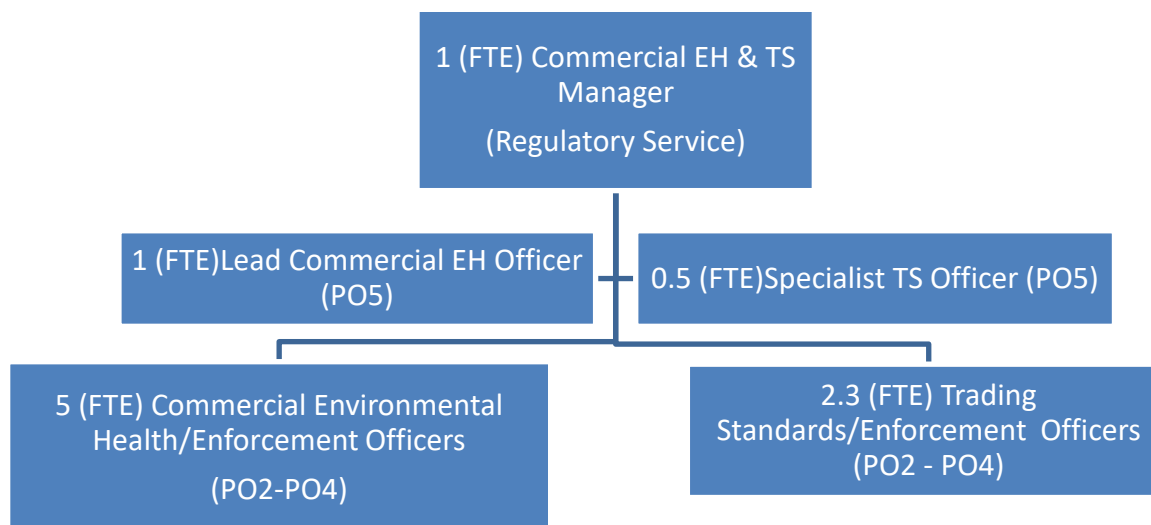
1 (FTE) Commercial EH & TS Manager

(Regulatory Service)

1 (FTE)Lead Commercial EH Officer (PO5)

0.5 (FTE)Specialist TS Officer (PO5)

5 (FTE) Commercial Environmental Health/Enforcement Officers

(PO2-PO4)

2.3 (FTE) Trading Standards/Enforcement Officers (PO2 - PO4)